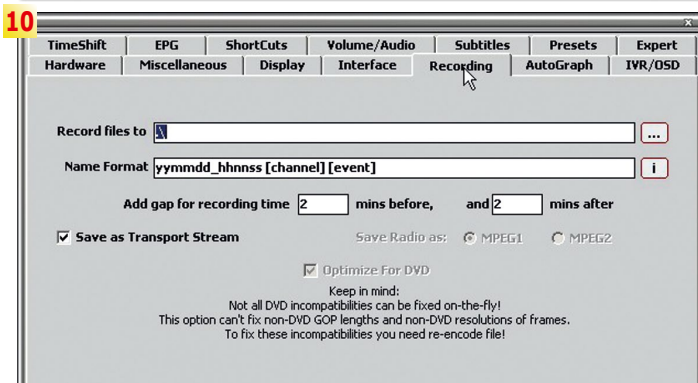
10

x

TimeShift | EPG | ShortCuts | Volume/Audio | Subtitles | Presets | Expert

Hardware | Miscellaneous | Display | Interface | Recording | AutoGraph | IVR/OSD

Record files to \ ...

Name Format yymmdd_hhnnss [channel] [event] i

Add gap for recording time 2 mins before, and 2 mins after

Save as Transport Stream

Save Radio as: MPEG1 MPEG2

Optimize For DVD

Keep in mind:
Not all DVD incompatibilities can be fixed on-the-fly!
This option can't fix non-DVD GOP lengths and non-DVD resolutions of frames.
To fix these incompatibilities you need re-encode file!